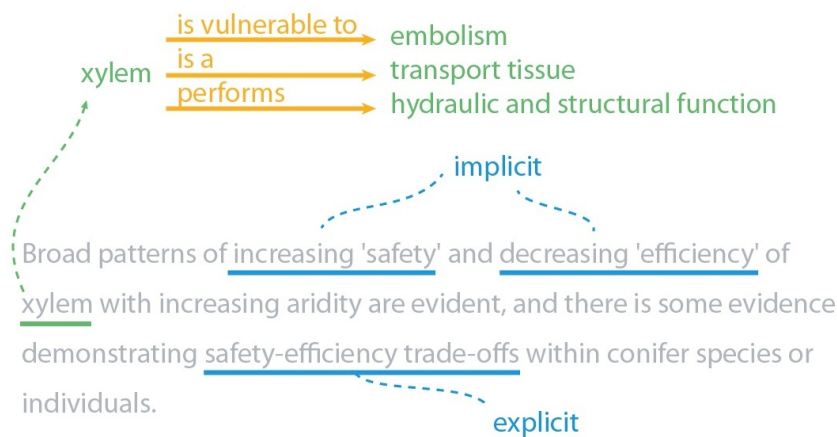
is vulnerable to
xylem
embolism
is a
transport tissue
performs
hydraulic and structural function

implicit

Broad patterns of increasing 'safety' and decreasing 'efficiency' of xylem with increasing aridity are evident, and there is some evidence demonstrating safety-efficiency trade-offs within conifer species or individuals.

explicit